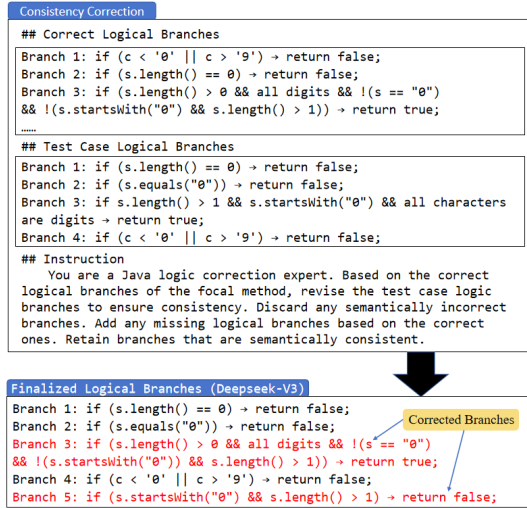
Consistency Correction

## Correct Logical Branches

Branch 1: if (c < '0' || c > '9') → return false;
Branch 2: if (s.length() == 0) → return false;
Branch 3: if (s.length() > 0 && all digits && !(s == "0") && !(s.startsWith("0") && s.length() > 1)) → return true;
……

## Test Case Logical Branches

Branch 1: if (s.length() == 0) → return false;
Branch 2: if (s.equals("0")) → return false;
Branch 3: if s.length() > 1 && s.startsWith("0") && all characters are digits → return true;
Branch 4: if (c < '0' || c > '9') → return false;

## Instruction
You are a Java logic correction expert. Based on the correct logical branches of the focal method, revise the test case logic branches to ensure consistency. Discard any semantically incorrect branches. Add any missing logical branches based on the correct ones. Retain branches that are semantically consistent.

Finalized Logical Branches (Deepseek-V3)

Branch 1: if (s.length() == 0) → return false;
Branch 2: if (s.equals("0")) → return false;
Branch 3: if (s.length() > 0 && all digits && !(s == "0") && !(s.startsWith("0")) && s.length() > 1)) → return true;
Branch 4: if (c < '0' || c > '9') → return false;
Branch 5: if (s.startsWith("0") && s.length() > 1) → return false;

Corrected Branches